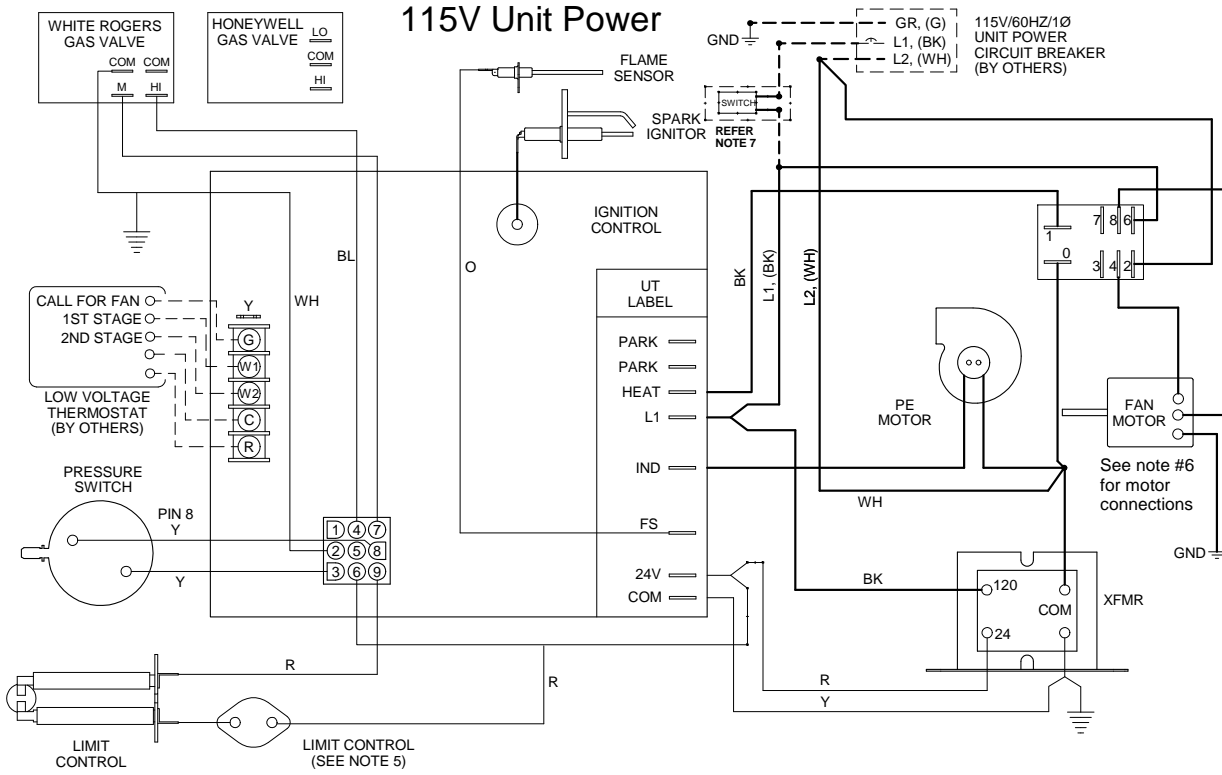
115V Unit Power

WHITE ROGERS GAS VALVE
COM COM
M HI

HONEYWELL GAS VALVE
LO
COM
HI

GND
GR, (G)
L1, (BK)
L2, (WH)
115V/60HZ/1Ø UNIT POWER CIRCUIT BREAKER (BY OTHERS)

FLAME SENSOR
SPARK IGNITOR
SWITCH
REFER NOTE 7

IGNITION CONTROL
O
BL
WH
BK
L1, (BK)
L2, (WH)

7 8 6
1
0
3 4 2

CALL FOR FAN
1ST STAGE
2ND STAGE
Y
G
W1
W2
C
R
LOW VOLTAGE THERMOSTAT (BY OTHERS)

UT LABEL
PARK
PARK
HEAT
L1
IND
FS
24V
COM

PE MOTOR
FAN MOTOR
See note #6 for motor connections
WH
GND

PRESSURE SWITCH
PIN 8
Y
Y
1 4 7
2 5 8
3 6 9

BK
120
COM
24
XFMR

R
R
R
Y

LIMIT CONTROL
LIMIT CONTROL (SEE NOTE 5)